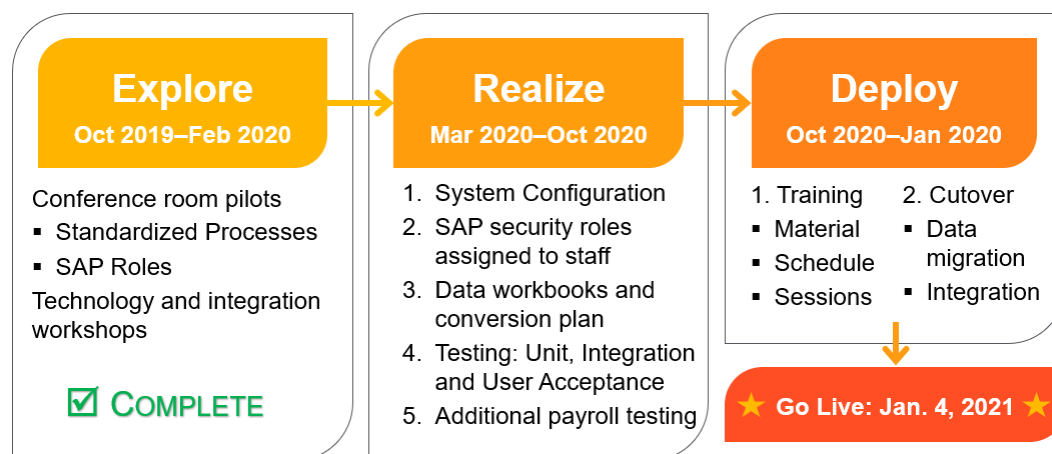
Explore
Oct 2019–Feb 2020

Conference room pilots
▪ Standardized Processes
▪ SAP Roles
Technology and integration workshops

☑ COMPLETE

Realize
Mar 2020–Oct 2020

1. System Configuration
2. SAP security roles assigned to staff
3. Data workbooks and conversion plan
4. Testing: Unit, Integration and User Acceptance
5. Additional payroll testing

Deploy
Oct 2020–Jan 2020

1. Training
▪ Material
▪ Schedule
▪ Sessions

2. Cutover
▪ Data migration
▪ Integration

★ Go Live: Jan. 4, 2021 ★